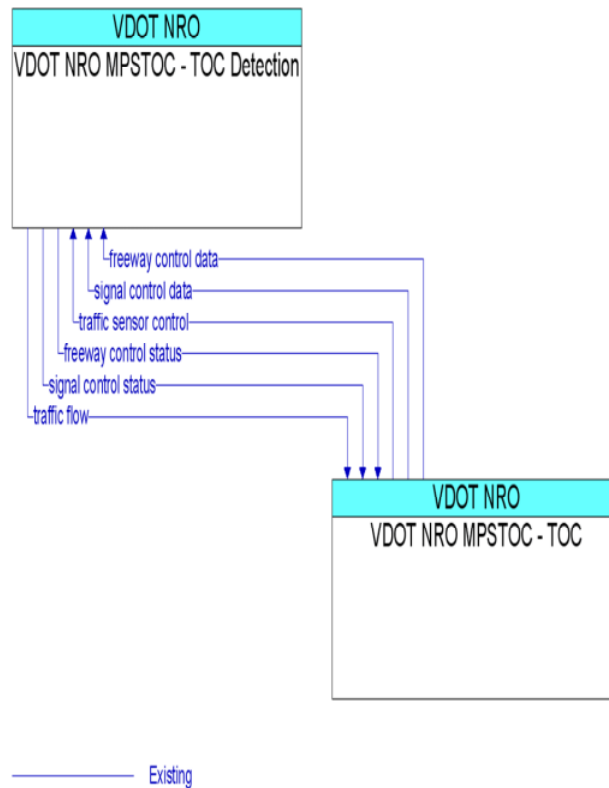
VDOT NRO
VDOT NRO MPSTOC - TOC Detection

freeway control data
signal control data
traffic sensor control
freeway control status
signal control status
traffic flow

VDOT NRO
VDOT NRO MPSTOC - TOC

Existing